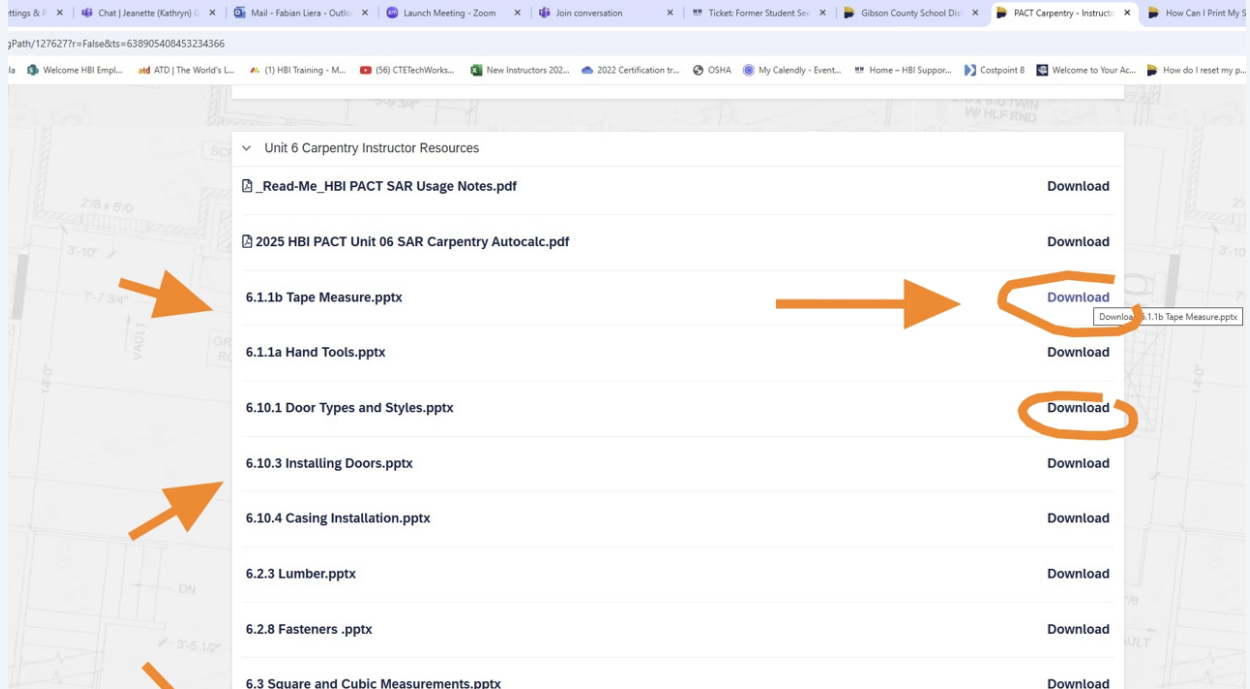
ttings & P | Chat | Jeanette (Kathryn) G | Mail - Fabian Liera - Outlo | Launch Meeting - Zoom | Join conversation | Ticket: Former Student Ser | Gibson County School Dist | PACT Carpentry - Instructo | How Can I Print My S

gPath/127627?r=False&ts=638905408453234366

la | Welcome HBI Empl... | ATD | The World's L... | (1) HBI Training - M... | (56) CTETechWorks... | New Instructors 202... | 2022 Certification tr... | OSHA | My Calendly - Event... | Home – HBI Suppor... | Costpoint 8 | Welcome to Your Ac... | How do I reset my p...

Unit 6 Carpentry Instructor Resources

_Read-Me_HBI PACT SAR Usage Notes.pdf — Download

2025 HBI PACT Unit 06 SAR Carpentry Autocalc.pdf — Download

6.1.1b Tape Measure.pptx — Download

Downloa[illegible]6.1.1b Tape Measure.pptx

6.1.1a Hand Tools.pptx — Download

6.10.1 Door Types and Styles.pptx — Download

6.10.3 Installing Doors.pptx — Download

6.10.4 Casing Installation.pptx — Download

6.2.3 Lumber.pptx — Download

6.2.8 Fasteners .pptx — Download

6.3 Square and Cubic Measurements.pptx — Download